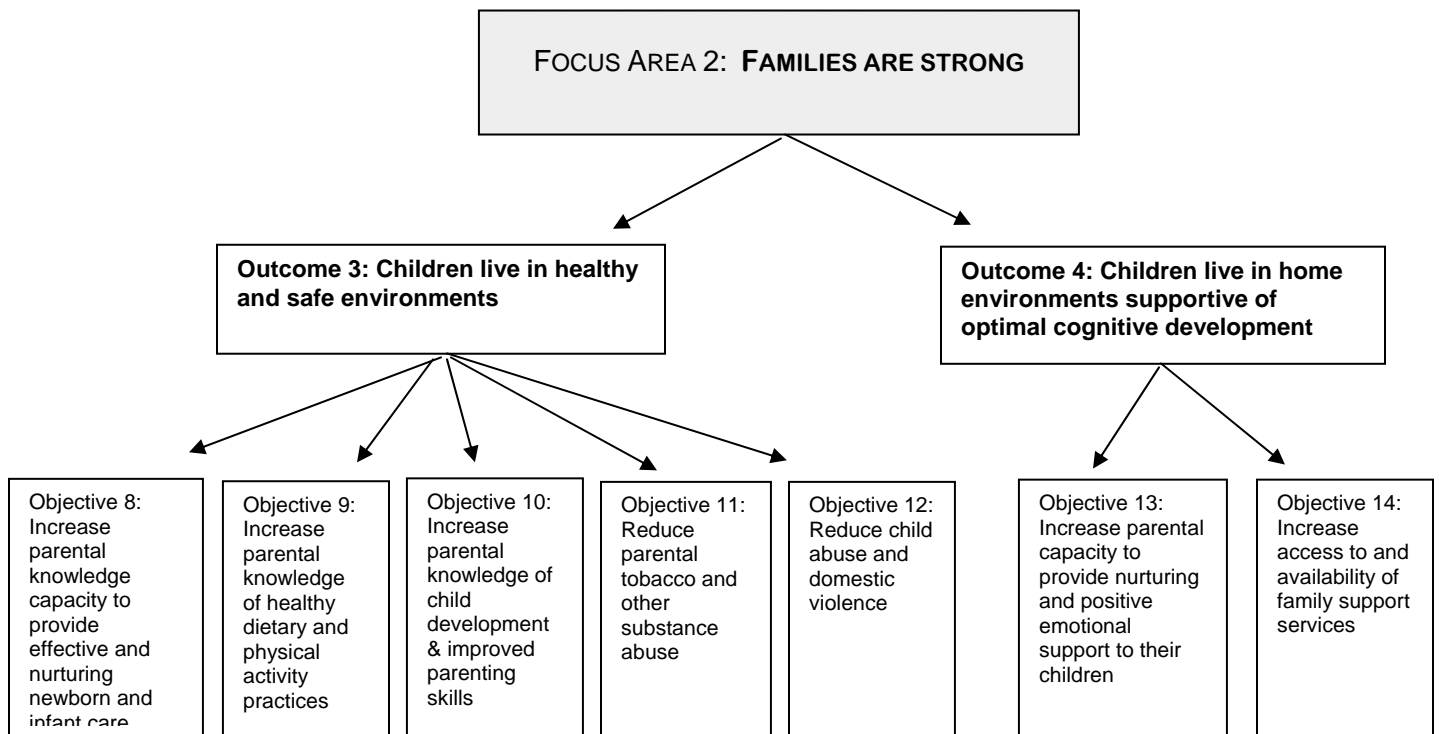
FOCUS AREA 2: FAMILIES ARE STRONG

Outcome 3: Children live in healthy and safe environments

Outcome 4: Children live in home environments supportive of optimal cognitive development

Objective 8: Increase parental knowledge capacity to provide effective and nurturing newborn and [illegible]

Objective 9: Increase parental knowledge of healthy dietary and physical activity practices

Objective 10: Increase parental knowledge of child development & improved parenting skills

Objective 11: Reduce parental tobacco and other substance abuse

Objective 12: Reduce child abuse and domestic violence

Objective 13: Increase parental capacity to provide nurturing and positive emotional support to their children

Objective 14: Increase access to and availability of family support services